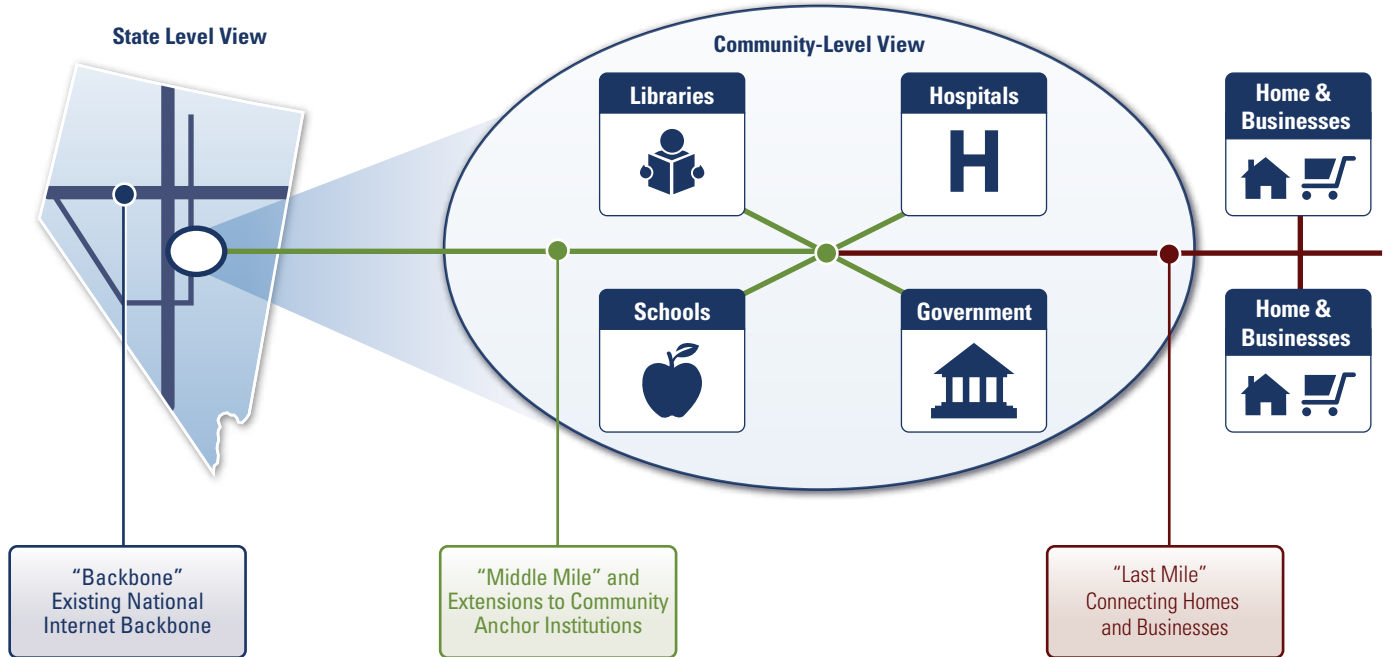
State Level View

Community-Level View

Libraries

Hospitals

H

Home & Businesses

Schools

Government

Home & Businesses

"Backbone"
Existing National Internet Backbone

"Middle Mile" and Extensions to Community Anchor Institutions

"Last Mile"
Connecting Homes and Businesses